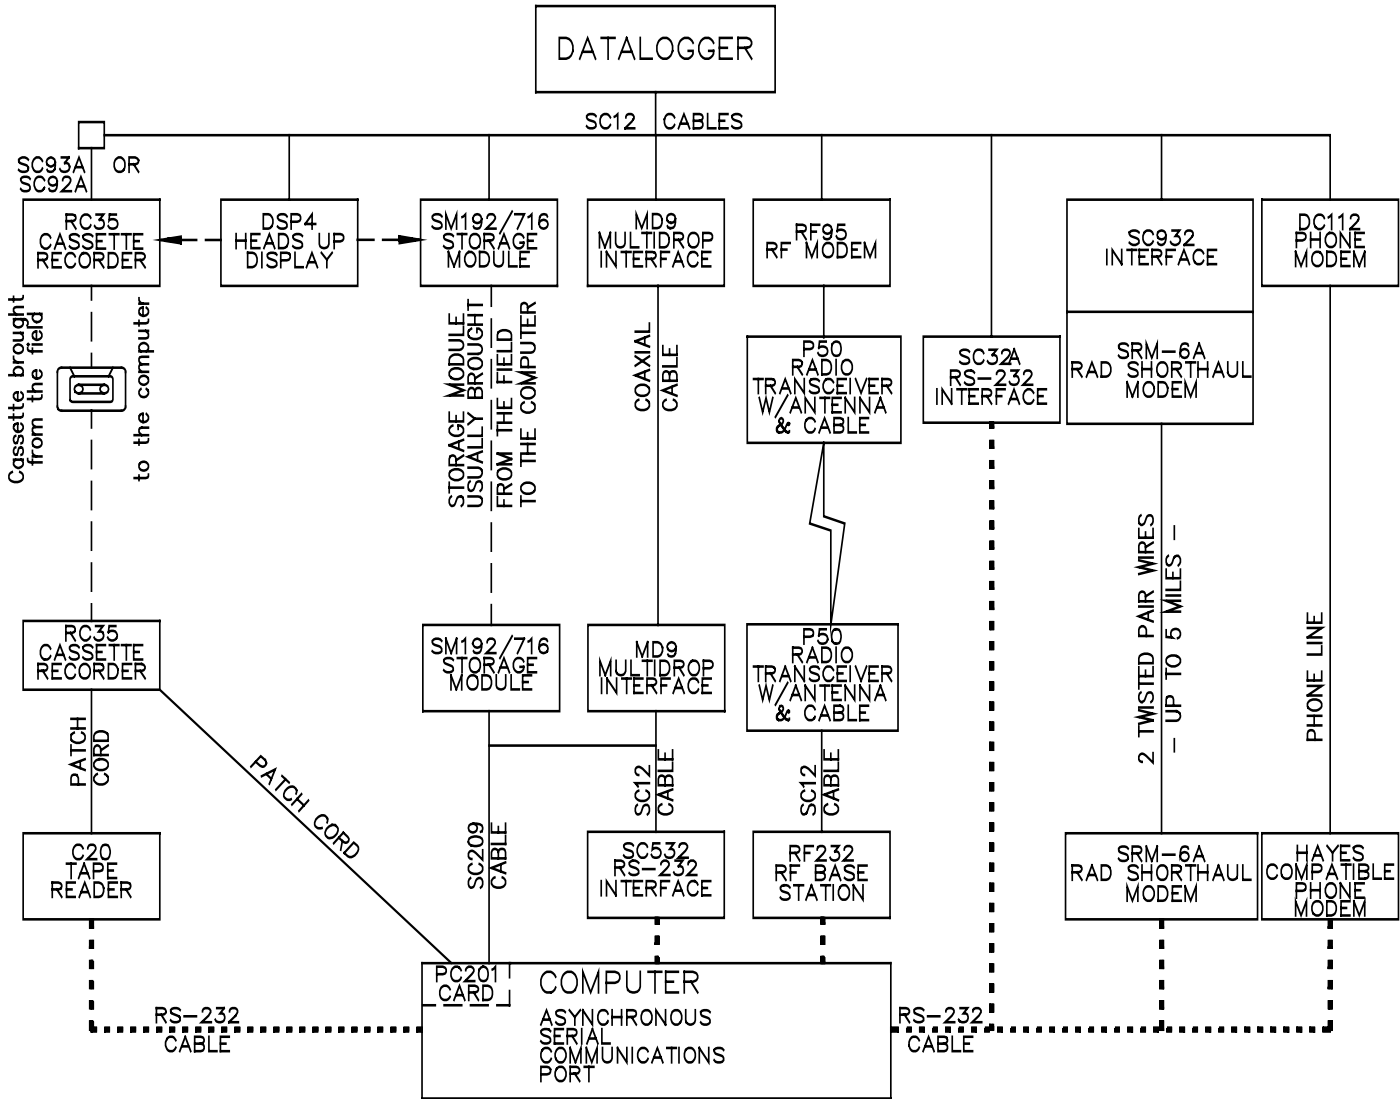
DATALOGGER

SC12 CABLES

SC93A OR
SC92A

RC35 CASSETTE RECORDER

DSP4 HEADS UP DISPLAY

SM192/716 STORAGE MODULE

MD9 MULTIDROP INTERFACE

RF95 RF MODEM

SC932 INTERFACE

DC112 PHONE MODEM

Cassette brought from the field to the computer

STORAGE MODULE USUALLY BROUGHT FROM THE FIELD TO THE COMPUTER

COAXIAL CABLE

P50 RADIO TRANSCEIVER W/ANTENNA & CABLE

SC32A RS-232 INTERFACE

SRM-6A RAD SHORTHAUL MODEM

2 TWISTED PAIR WIRES – UP TO 5 MILES –

PHONE LINE

RC35 CASSETTE RECORDER

SM192/716 STORAGE MODULE

MD9 MULTIDROP INTERFACE

P50 RADIO TRANSCEIVER W/ANTENNA & CABLE

PATCH CORD

PATCH CORD

SC209 CABLE

SC12 CABLE

SC12 CABLE

C20 TAPE READER

SC532 RS-232 INTERFACE

RF232 RF BASE STATION

SRM-6A RAD SHORTHAUL MODEM

HAYES COMPATIBLE PHONE MODEM

PC201 CARD

COMPUTER

ASYNCHRONOUS SERIAL COMMUNICATIONS PORT

RS-232 CABLE

RS-232 CABLE